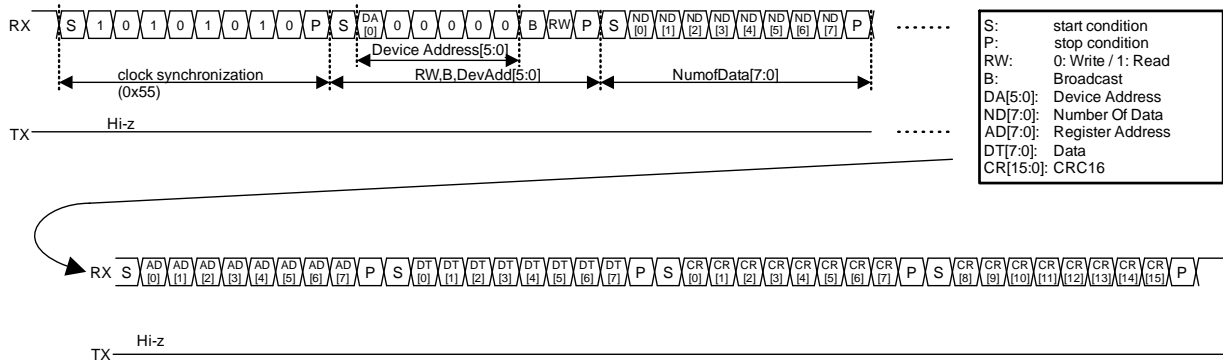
RX S 1 0 1 0 1 0 1 0 P S DA [0] 0 0 0 0 0 B RW P S ND [0] ND [1] ND [2] ND [3] ND [4] ND [5] ND [6] ND [7] P ......

Device Address[5:0]

clock synchronization (0x55)

RW,B,DevAdd[5:0]

NumofData[7:0]

TX Hi-z ......

S: start condition
P: stop condition
RW: 0: Write / 1: Read
B: Broadcast
DA[5:0]: Device Address
ND[7:0]: Number Of Data
AD[7:0]: Register Address
DT[7:0]: Data
CR[15:0]: CRC16

RX S AD [0] AD [1] AD [2] AD [3] AD [4] AD [5] AD [6] AD [7] P S DT [0] DT [1] DT [2] DT [3] DT [4] DT [5] DT [6] DT [7] P S CR [0] CR [1] CR [2] CR [3] CR [4] CR [5] CR [6] CR [7] P S CR [8] CR [9] CR [10] CR [11] CR [12] CR [13] CR [14] CR [15] P

TX Hi-z